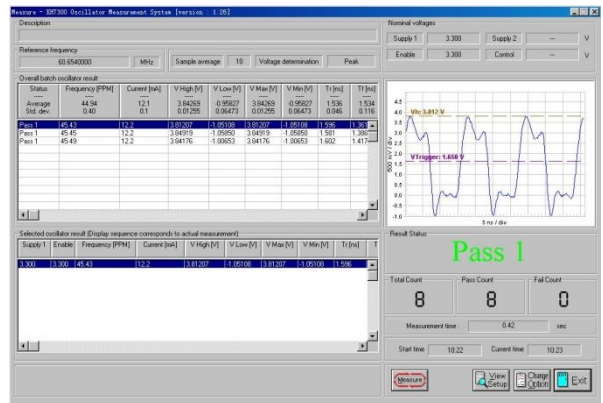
Measure - XMT300 Oscillator Measurement System [version : 1.26]

Description

Reference frequency

60.6540000 MHz

Sample average 10

Voltage determination Peak

Nominal voltages

Supply 1 3.300 Supply 2 -- V

Enable 3.300 Control -- V

Overall batch oscillator result

| Status | Frequency [PPM] | Current [mA] | V High [V] | V Low [V] | V Max [V] | V Min [V] | Tr [ns] | Tf [ns] |
|---|---|---|---|---|---|---|---|---|
| Average | 44.94 | 12.1 | 3.84269 | -0.95827 | 3.84269 | -0.95827 | 1.536 | 1.534 |
| Std. dev. | 0.40 | 0.1 | 0.01255 | 0.06473 | 0.01255 | 0.06473 | 0.046 | 0.116 |
| Pass 1 | 45.43 | 12.2 | 3.81207 | -1.05108 | 3.81207 | -1.05108 | 1.596 | 1.36 |
| Pass 1 | 45.45 | 12.2 | 3.84919 | -1.05850 | 3.84919 | -1.05850 | 1.581 | 1.386 |
| Pass 1 | 45.49 | 12.2 | 3.84176 | -1.00653 | 3.84176 | -1.00653 | 1.602 | 1.417 |

VHi: 3.812 V

VTrigger: 1.650 V

500 mV / div

5 ns / div

4.5 4.0 3.5 3.0 2.5 2.0 1.5 1.0 0.5 0.0 -0.5 -1.0 -1.5

Selected oscillator result (Display sequence corresponds to actual measurement)

| Supply 1 | Enable | Frequency [PPM] | Current [mA] | V High [V] | V Low [V] | V Max [V] | V Min [V] | Tr [ns] |
|---|---|---|---|---|---|---|---|---|
| 3.300 | 3.300 | 45.43 | 12.2 | 3.81207 | -1.05108 | 3.81207 | -1.05108 | 1.596 |

Result Status

Pass 1

Total Count 8

Pass Count 8

Fail Count 0

Measurement time 0.42 sec

Start time 10.22

Current time 10.23

Measure

View Setup

Change Option

Exit